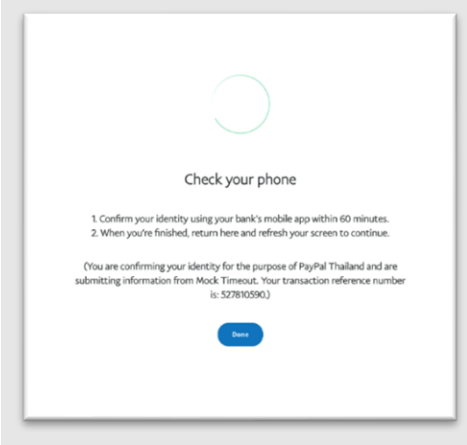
Check your phone

1. Confirm your identity using your bank's mobile app within 60 minutes.
2. When you're finished, return here and refresh your screen to continue.

(You are confirming your identity for the purpose of PayPal Thailand and are submitting information from Mock Timeout. Your transaction reference number is: 527810590.)

Done